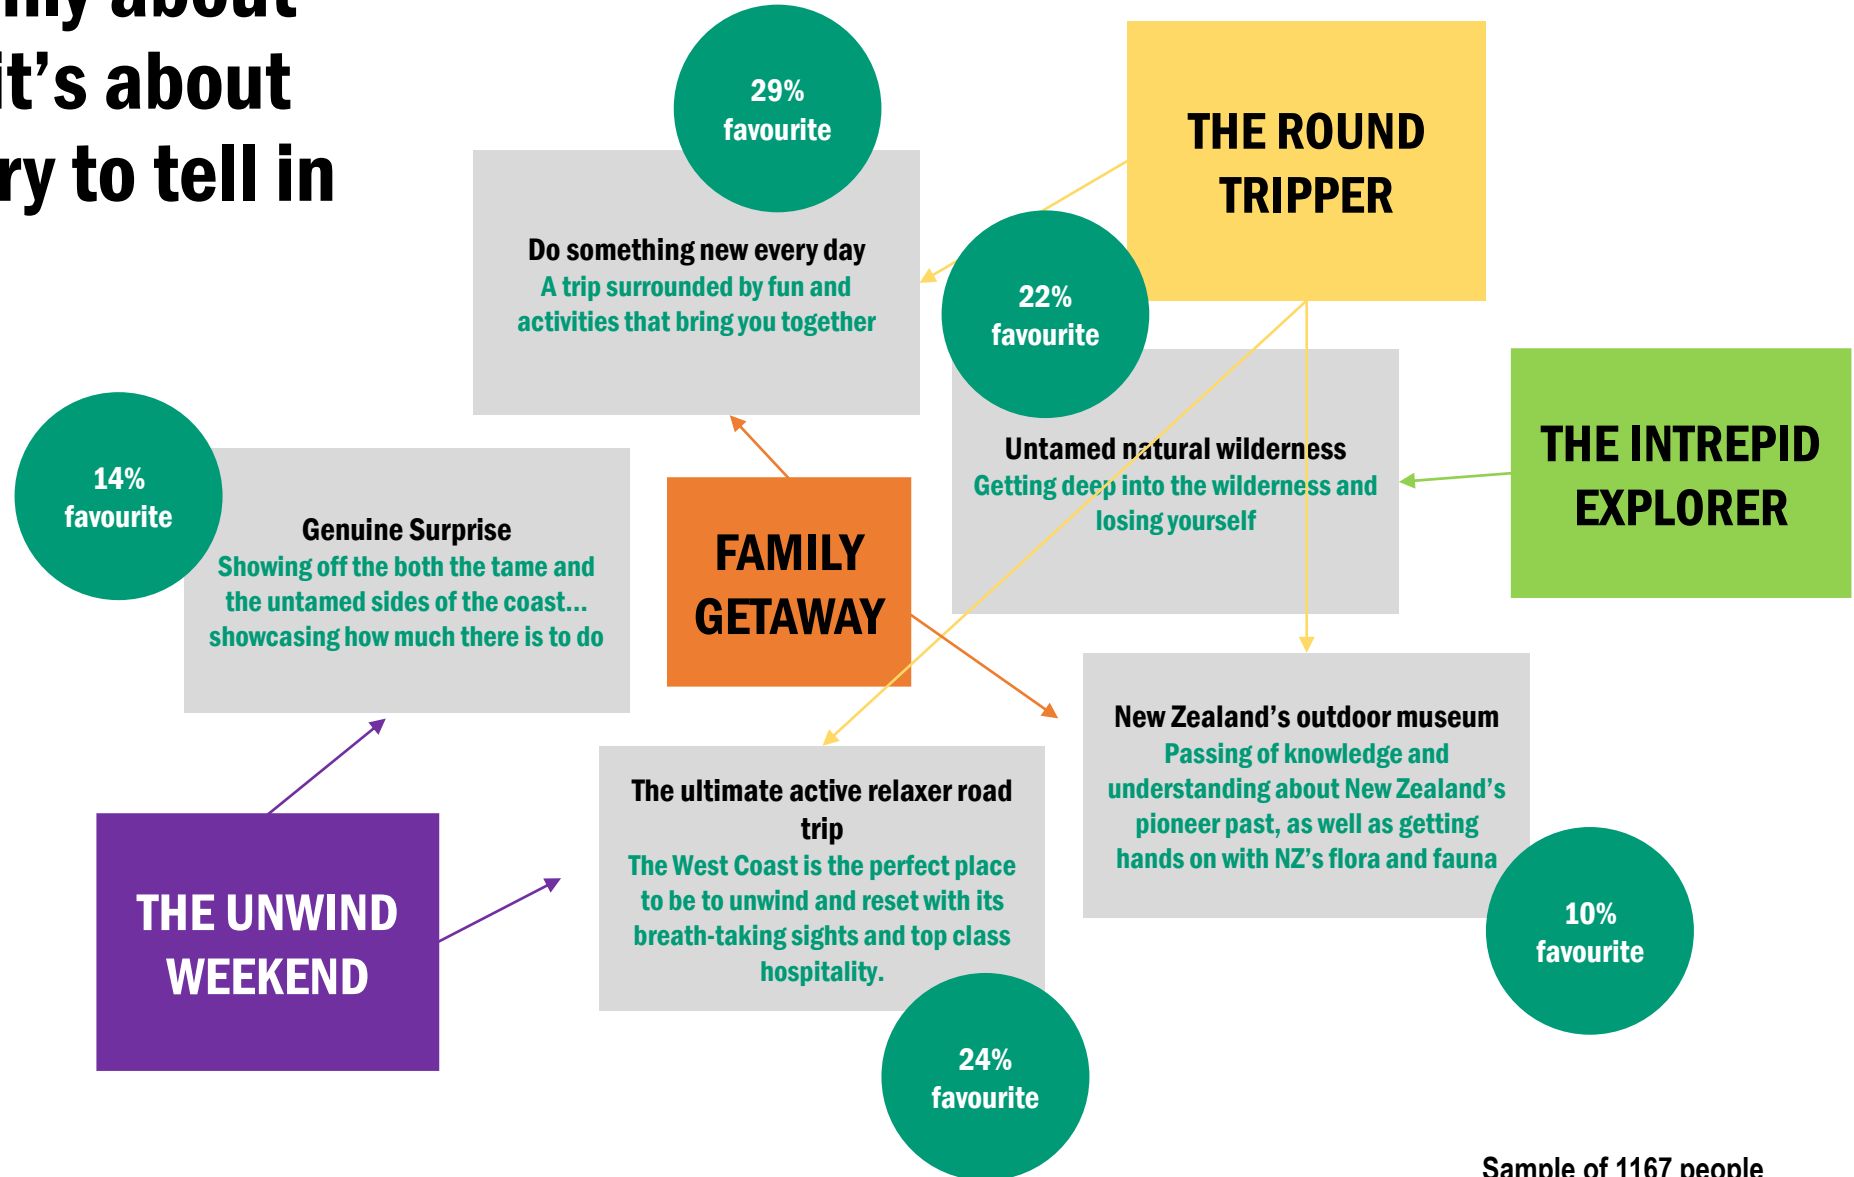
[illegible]nly about
it's about
ry to tell in

29%
favourite

Do something new every day
A trip surrounded by fun and activities that bring you together

THE ROUND TRIPPER

22%
favourite

Untamed natural wilderness
Getting deep into the wilderness and losing yourself

THE INTREPID EXPLORER

14%
favourite

Genuine Surprise
Showing off the both the tame and the untamed sides of the coast… showcasing how much there is to do

FAMILY GETAWAY

New Zealand's outdoor museum
Passing of knowledge and understanding about New Zealand's pioneer past, as well as getting hands on with NZ's flora and fauna

10%
favourite

The ultimate active relaxer road trip
The West Coast is the perfect place to be to unwind and reset with its breath-taking sights and top class hospitality.

24%
favourite

THE UNWIND WEEKEND

Sample of 1167 people